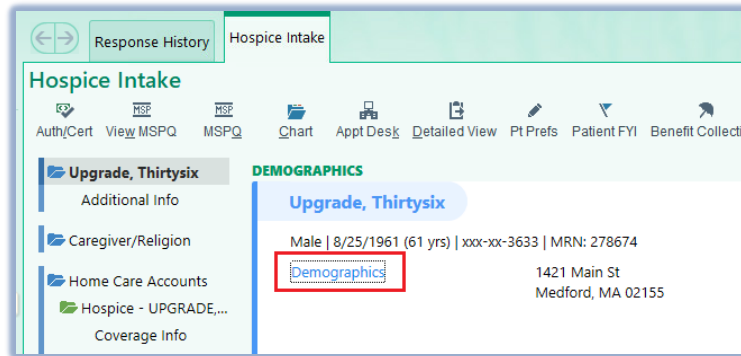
Response History | Hospice Intake

Hospice Intake

MSP MSP
Auth/Cert View MSPQ MSPQ Chart Appt Desk Detailed View Pt Prefs Patient FYI Benefit Collecti

Upgrade, Thirtysix
Additional Info
Caregiver/Religion
Home Care Accounts
Hospice - UPGRADE,...
Coverage Info

DEMOGRAPHICS

Upgrade, Thirtysix

Male | 8/25/1961 (61 yrs) | xxx-xx-3633 | MRN: 278674

Demographics

1421 Main St
Medford, MA 02155